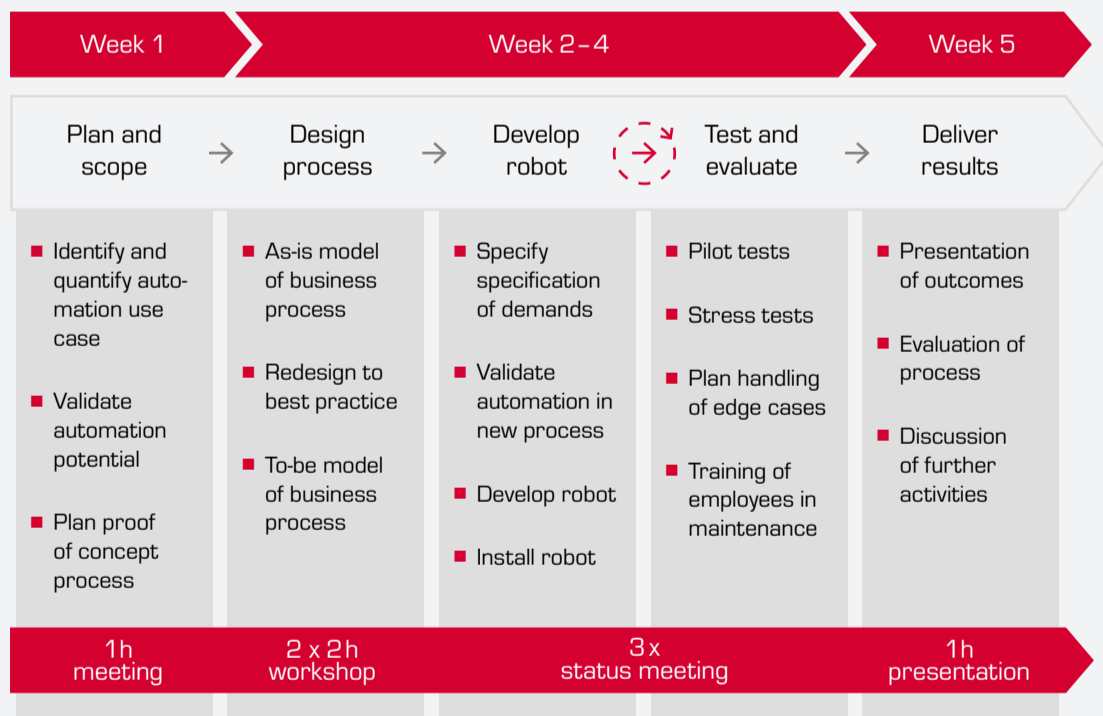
Week 1

Week 2 – 4

Week 5

Plan and scope

Design process

Develop robot

Test and evaluate

Deliver results

Identify and quantify automation use case

Validate automation potential

Plan proof of concept process

As-is model of business process

Redesign to best practice

To-be model of business process

Specify specification of demands

Validate automation in new process

Develop robot

Install robot

Pilot tests

Stress tests

Plan handling of edge cases

Training of employees in maintenance

Presentation of outcomes

Evaluation of process

Discussion of further activities

1 h meeting

2 x 2 h workshop

3 x status meeting

1 h presentation